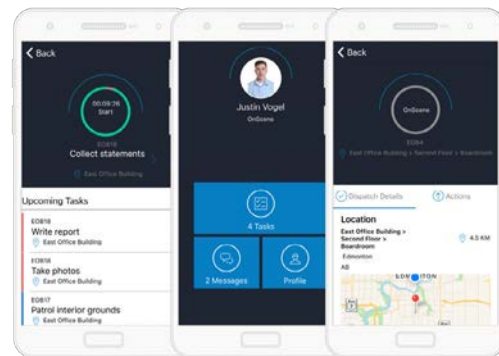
Back

00:09:26
Start

EO818
Collect statements

East Office Building

Upcoming Tasks

EO816
Write report
East Office Building

EO816
Take photos
East Office Building

EO817
Patrol interior grounds
East Office Building

Justin Vogel
OnScene

4 Tasks

2 Messages

Profile

Back

OnScene

EO84

East Office Building > Second Floor > Boardroom

Dispatch Details

Actions

Location

East Office Building > Second Floor > Boardroom

4.5 KM

Edmonton

AB

EDMONTON